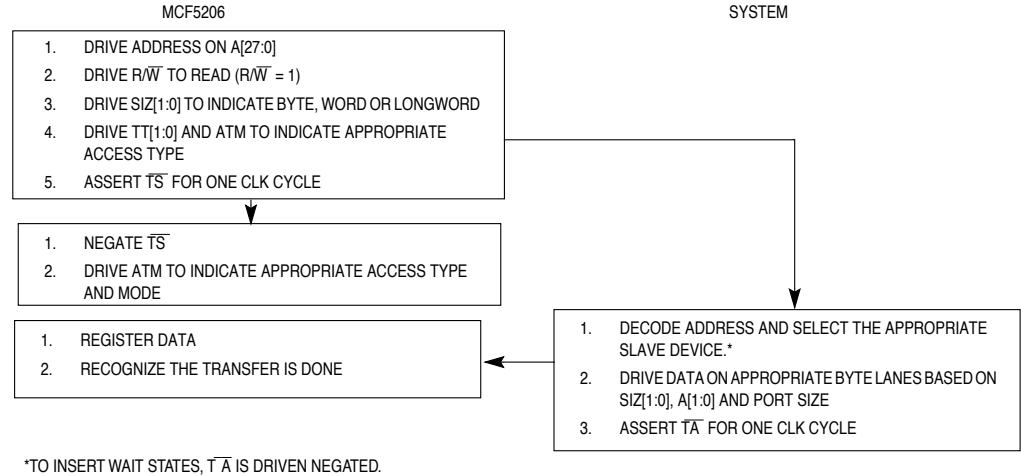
MCF5206

SYSTEM

1. DRIVE ADDRESS ON A[27:0]
2. DRIVE $R/\overline{W}$ TO READ ($R/\overline{W}$ = 1)
3. DRIVE SIZ[1:0] TO INDICATE BYTE, WORD OR LONGWORD
4. DRIVE TT[1:0] AND ATM TO INDICATE APPROPRIATE ACCESS TYPE
5. ASSERT $\overline{TS}$ FOR ONE CLK CYCLE

1. NEGATE $\overline{TS}$
2. DRIVE ATM TO INDICATE APPROPRIATE ACCESS TYPE AND MODE

1. DECODE ADDRESS AND SELECT THE APPROPRIATE SLAVE DEVICE.*
2. DRIVE DATA ON APPROPRIATE BYTE LANES BASED ON SIZ[1:0], A[1:0] AND PORT SIZE
3. ASSERT $\overline{TA}$ FOR ONE CLK CYCLE

1. REGISTER DATA
2. RECOGNIZE THE TRANSFER IS DONE

*TO INSERT WAIT STATES, $\overline{TA}$ IS DRIVEN NEGATED.